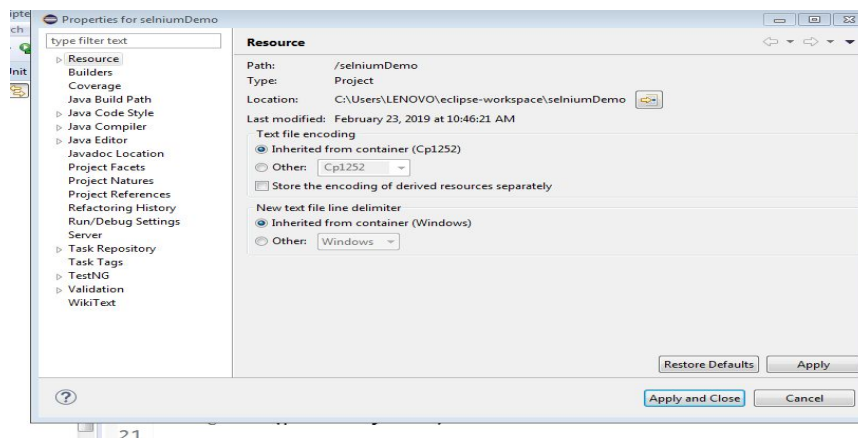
ipte
ch
Unit

Properties for selniumDemo

type filter text

Resource
Builders
Coverage
Java Build Path
Java Code Style
Java Compiler
Java Editor
Javadoc Location
Project Facets
Project Natures
Project References
Refactoring History
Run/Debug Settings
Server
Task Repository
Task Tags
TestNG
Validation
WikiText

Resource

Path: /selniumDemo
Type: Project
Location: C:\Users\LENOVO\eclipse-workspace\selniumDemo
Last modified: February 23, 2019 at 10:46:21 AM

Text file encoding
Inherited from container (Cp1252)
Other: Cp1252
Store the encoding of derived resources separately

New text file line delimiter
Inherited from container (Windows)
Other: Windows

Restore Defaults
Apply

?

Apply and Close
Cancel

21